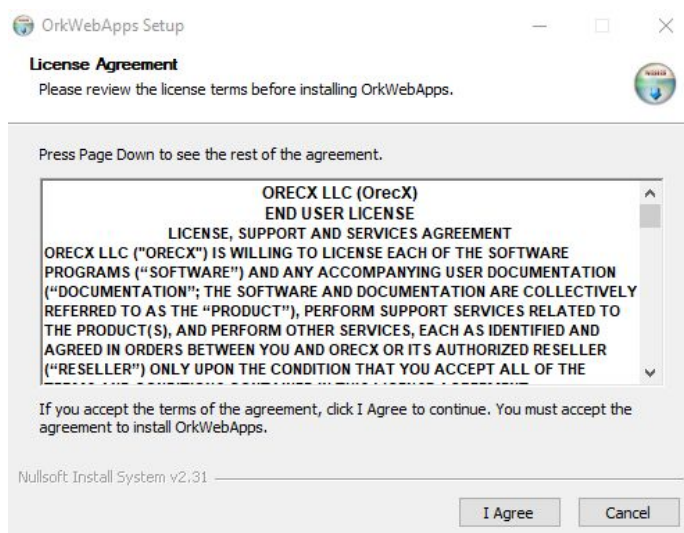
OrkWebApps Setup

License Agreement

Please review the license terms before installing OrkWebApps.

Press Page Down to see the rest of the agreement.

ORECX LLC (OrecX)
END USER LICENSE
LICENSE, SUPPORT AND SERVICES AGREEMENT
ORECX LLC ("ORECX") IS WILLING TO LICENSE EACH OF THE SOFTWARE PROGRAMS ("SOFTWARE") AND ANY ACCOMPANYING USER DOCUMENTATION ("DOCUMENTATION"; THE SOFTWARE AND DOCUMENTATION ARE COLLECTIVELY REFERRED TO AS THE "PRODUCT"), PERFORM SUPPORT SERVICES RELATED TO THE PRODUCT(S), AND PERFORM OTHER SERVICES, EACH AS IDENTIFIED AND AGREED IN ORDERS BETWEEN YOU AND ORECX OR ITS AUTHORIZED RESELLER ("RESELLER") ONLY UPON THE CONDITION THAT YOU ACCEPT ALL OF THE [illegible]

If you accept the terms of the agreement, click I Agree to continue. You must accept the agreement to install OrkWebApps.

Nullsoft Install System v2.31

I Agree

Cancel